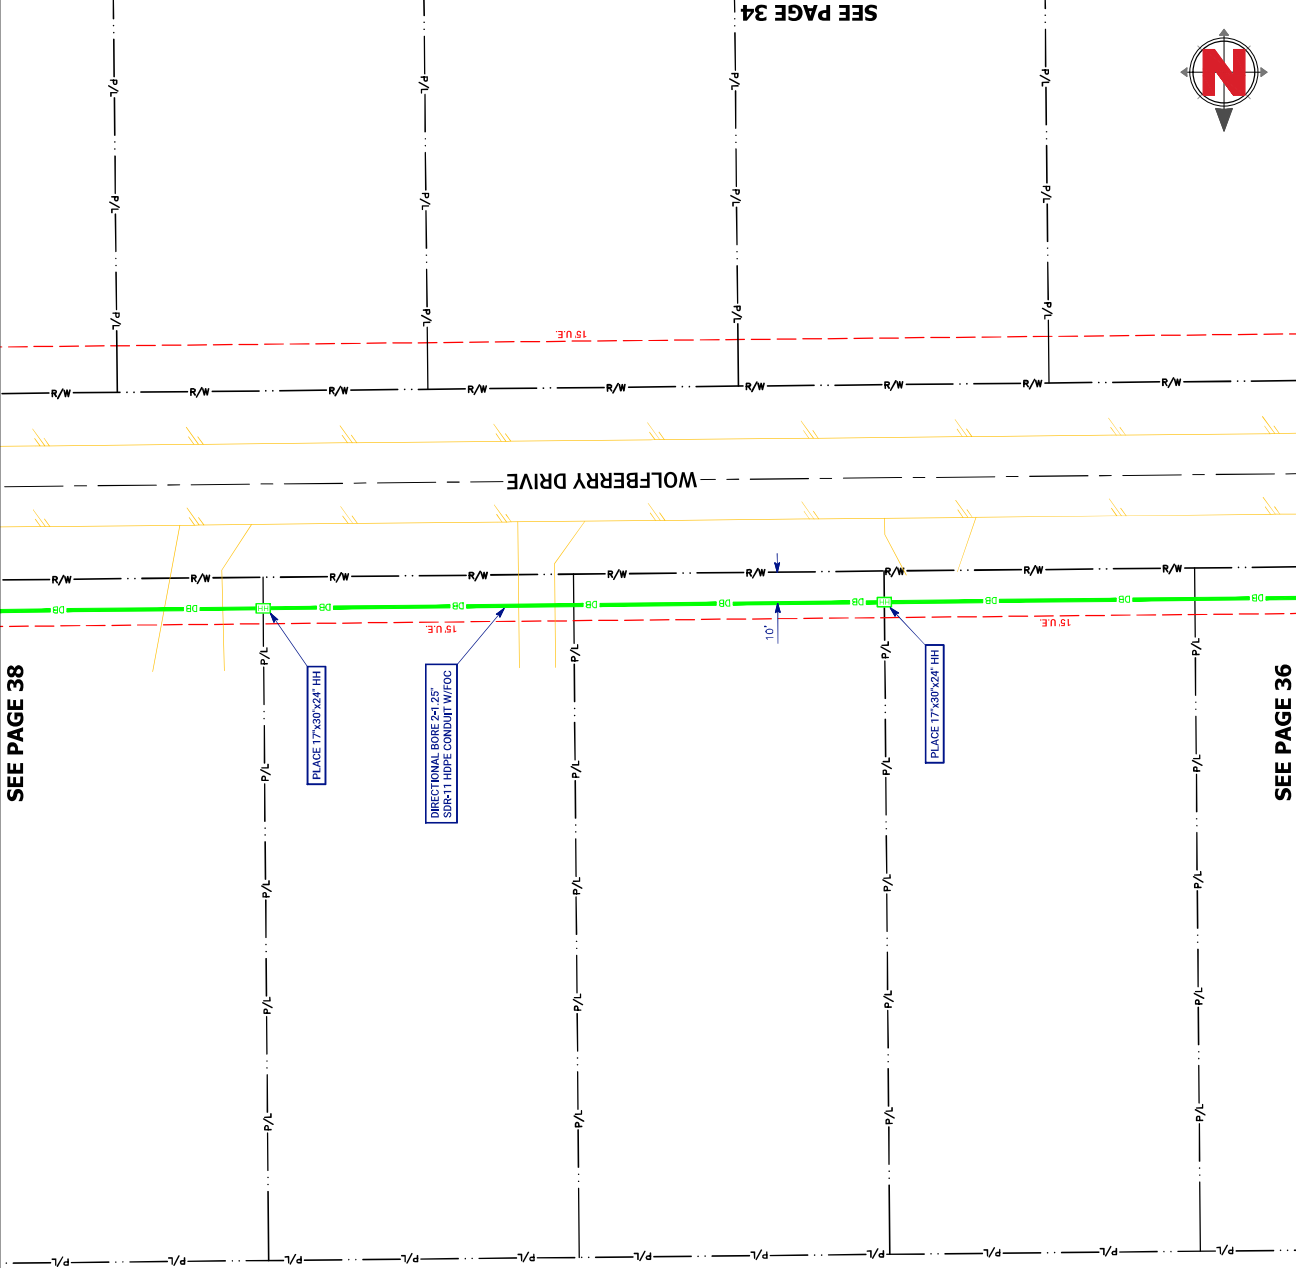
SEE PAGE 34

N

P/L
P/L
P/L
P/L
P/L
P/L
P/L
P/L
P/L
P/L
P/L
P/L

15' U.E.

R/W R/W R/W R/W R/W R/W R/W R/W R/W

WOLFBERRY DRIVE

R/W R/W R/W R/W R/W R/W R/W R/W R/W R/W

DB DB DB DB DB DB DB DB DB DB

15' U.E.
15' U.E.

10'

SEE PAGE 38

PLACE 17"x30"x24" HH

DIRECTIONAL BORE 2-1.25" SDR-11 HDPE CONDUIT W/FOC

PLACE 17"x30"x24" HH

SEE PAGE 36

P/L
P/L
P/L
P/L
P/L
P/L
P/L
P/L
P/L
P/L
P/L
P/L
P/L
P/L
P/L
P/L
P/L
P/L
P/L
P/L

P/L P/L P/L P/L P/L P/L P/L P/L P/L P/L P/L